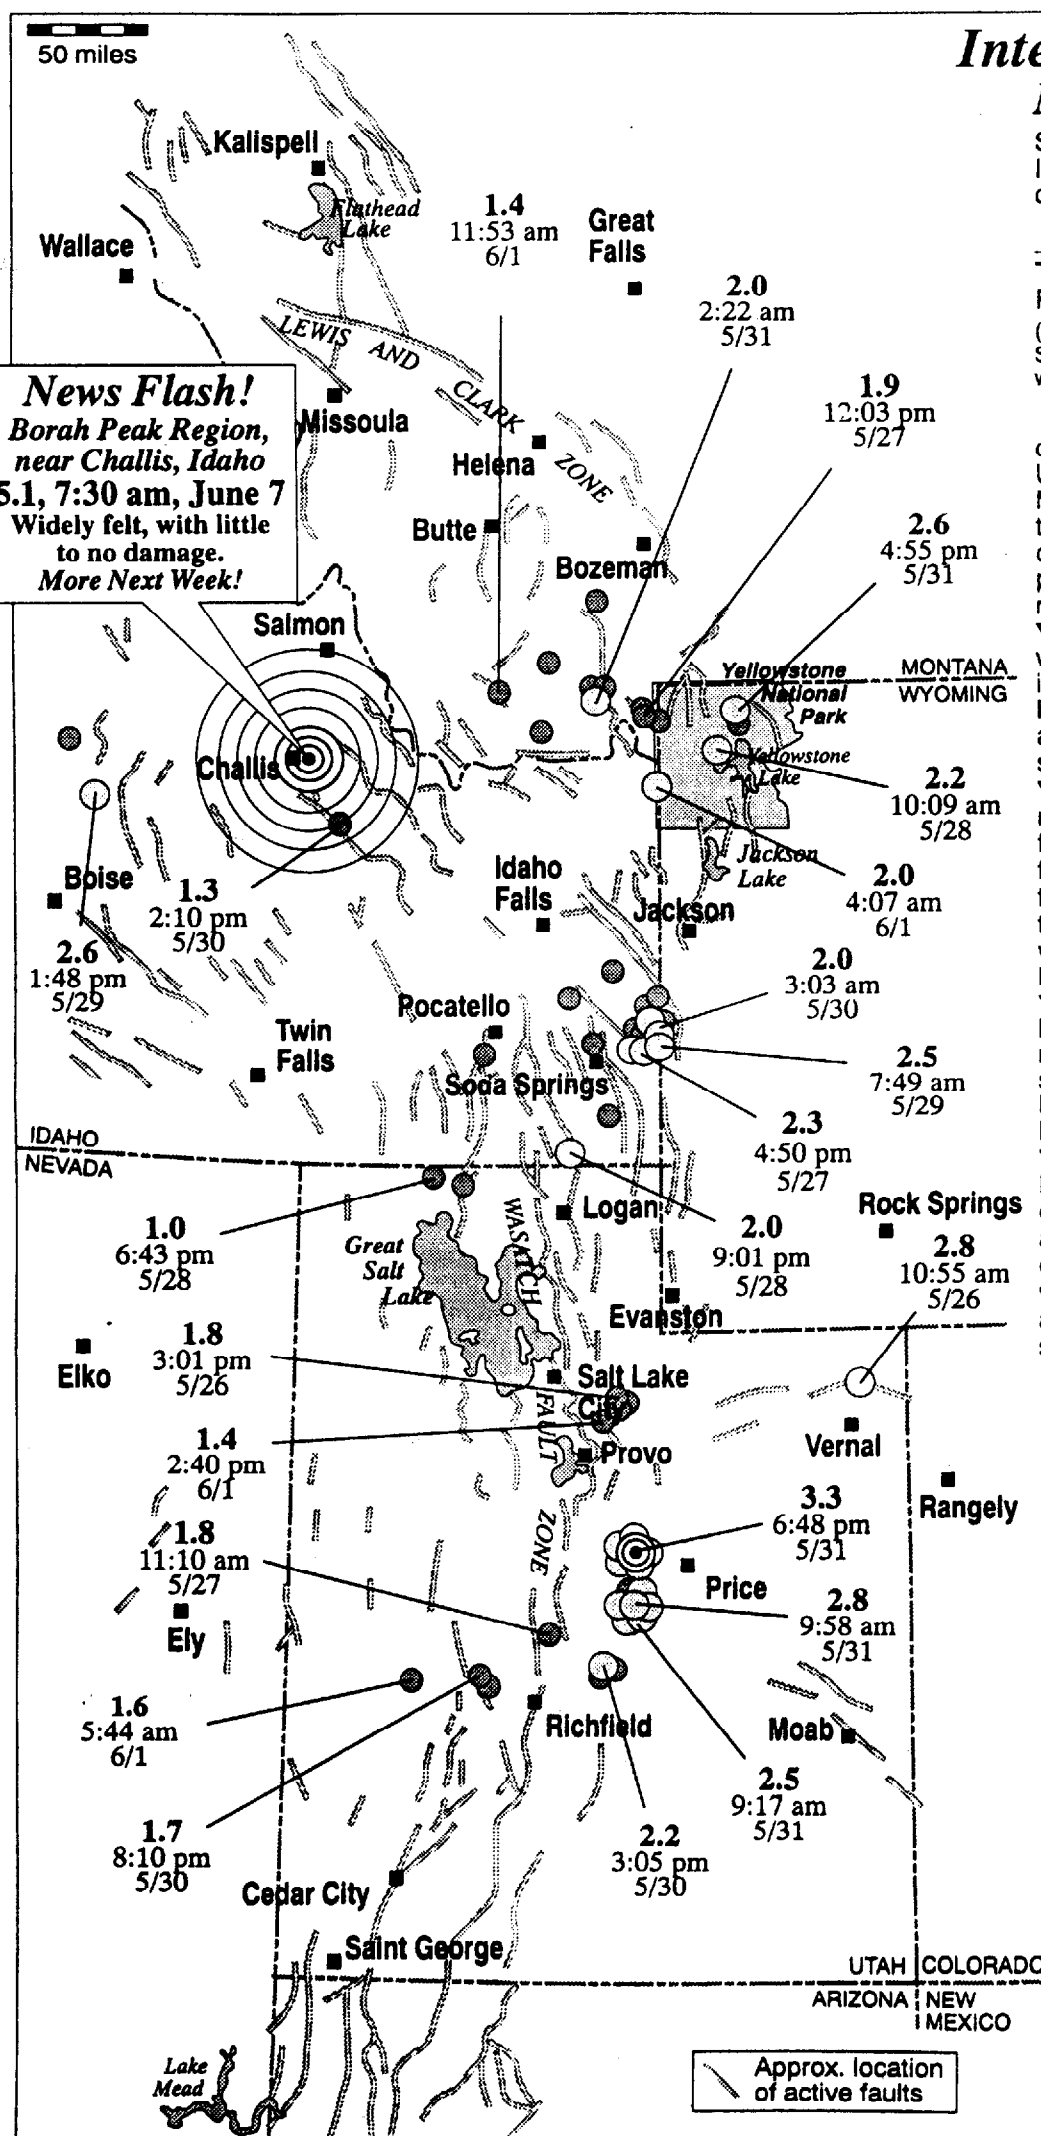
50 miles

Inte

Kalispell

Flathead Lake

Wallace

1.4
11:53 am
6/1

Great Falls

2.0
2:22 am
5/31

LEWIS AND CLARK ZONE

News Flash!
Borah Peak Region, near Challis, Idaho
5.1, 7:30 am, June 7
Widely felt, with little to no damage.
More Next Week!

Missoula

1.9
12:03 pm
5/27

Helena

Butte

2.6
4:55 pm
5/31

Bozeman

Salmon

Yellowstone National Park

MONTANA
WYOMING

Challis

Yellowstone Lake

2.2
10:09 am
5/28

Boise

1.3
2:10 pm
5/30

Idaho Falls

Jackson Lake

2.0
4:07 am
6/1

Jackson

2.6
1:48 pm
5/29

2.0
3:03 am
5/30

Pocatello

Twin Falls

2.5
7:49 am
5/29

Soda Springs

2.3
4:50 pm
5/27

IDAHO
NEVADA

1.0
6:43 pm
5/28

WASATCH

Logan

2.0
9:01 pm
5/28

Rock Springs

2.8
10:55 am
5/26

Great Salt Lake

Evanston

Elko

1.8
3:01 pm
5/26

Salt Lake City

Vernal

1.4
2:40 pm
6/1

FAULT

Provo

Rangely

3.3
6:48 pm
5/31

1.8
11:10 am
5/27

ZONE

Price

Ely

2.8
9:58 am
5/31

1.6
5:44 am
6/1

Richfield

Moab

2.5
9:17 am
5/31

1.7
8:10 pm
5/30

2.2
3:05 pm
5/30

Cedar City

Saint George

UTAH COLORADO
ARIZONA NEW MEXICO

Lake Mead

Approx. location of active faults